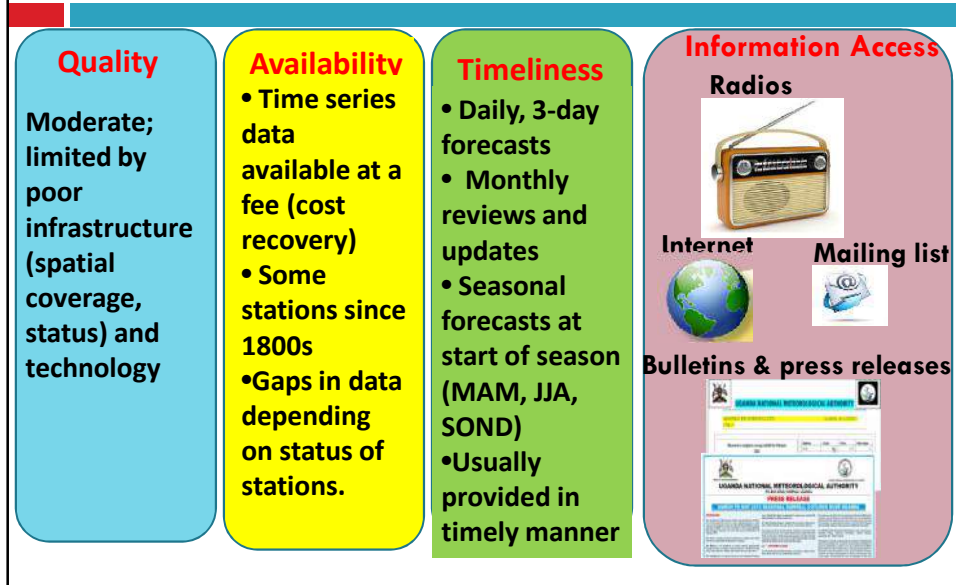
Quality

Moderate; limited by poor infrastructure (spatial coverage, status) and technology

Availability

• Time series data available at a fee (cost recovery)
• Some stations since 1800s
•Gaps in data depending on status of stations.

Timeliness

• Daily, 3-day forecasts
• Monthly reviews and updates
• Seasonal forecasts at start of season (MAM, JJA, SOND)
•Usually provided in timely manner

Information Access

Radios

Internet

Mailing list

Bulletins & press releases

UGANDA NATIONAL METEOROLOGICAL AUTHORITY

UGANDA NATIONAL METEOROLOGICAL AUTHORITY

PRESS RELEASE

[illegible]